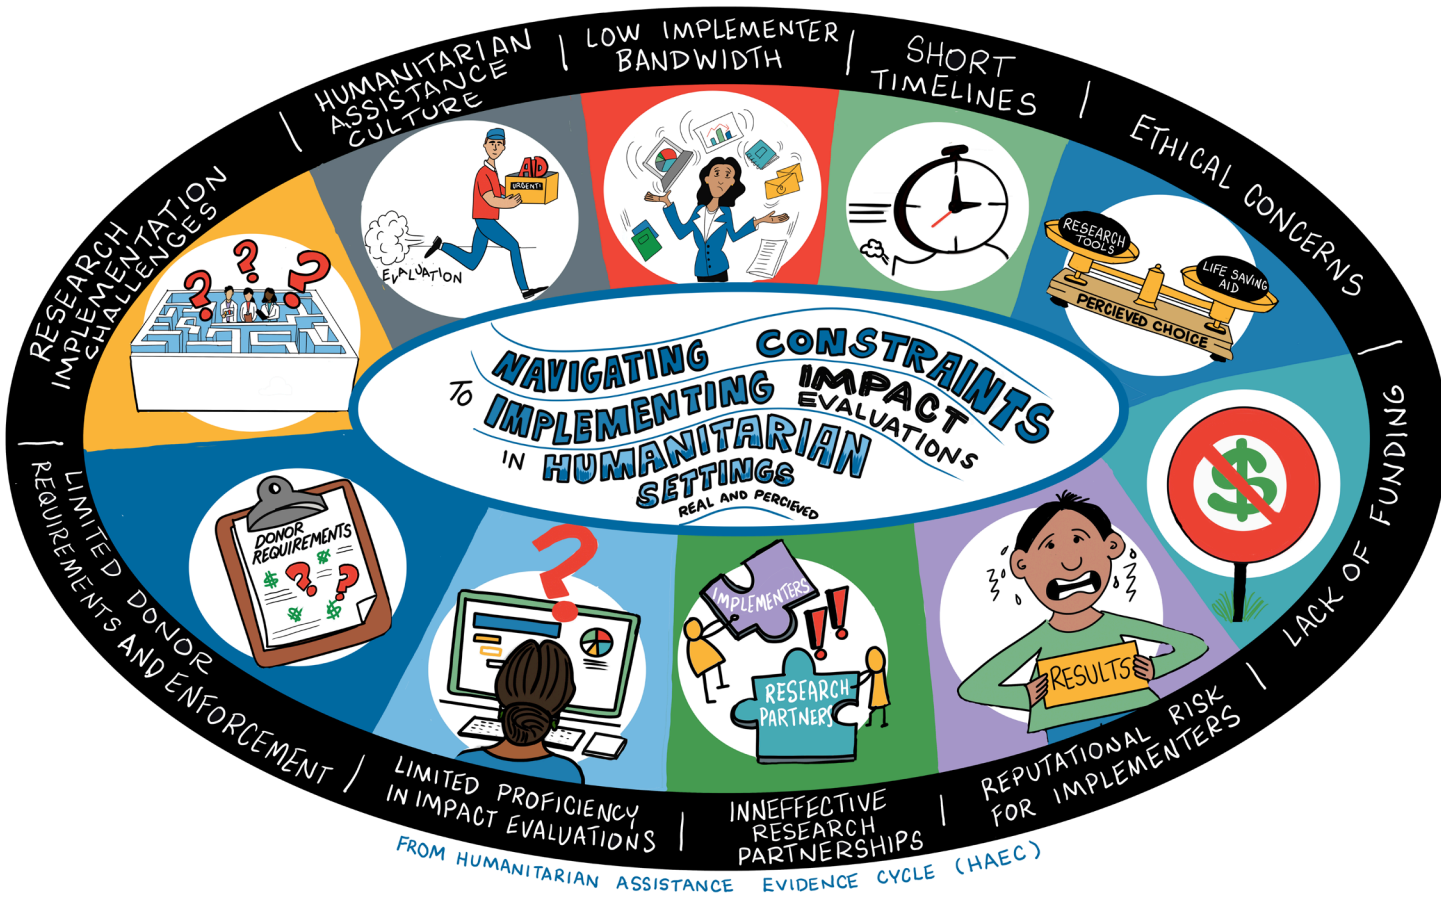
HUMANITARIAN ASSISTANCE CULTURE | LOW IMPLEMENTER BANDWIDTH | SHORT TIMELINES | ETHICAL CONCERNS | LACK OF FUNDING | REPUTATIONAL RISK FOR IMPLEMENTERS | INEFFECTIVE RESEARCH PARTNERSHIPS | LIMITED PROFICIENCY IN IMPACT EVALUATIONS | LIMITED DONOR REQUIREMENTS AND ENFORCEMENT | RESEARCH IMPLEMENTATION CHALLENGES

AID
URGENT!
EVALUATION

RESEARCH TOOLS
LIFE SAVING AID
PERCIEVED CHOICE

NAVIGATING CONSTRAINTS TO IMPLEMENTING IMPACT EVALUATIONS IN HUMANITARIAN SETTINGS
REAL AND PERCIEVED

DONOR REQUIREMENTS

IMPLEMENTERS
RESEARCH PARTNERS

RESULTS

FROM HUMANITARIAN ASSISTANCE EVIDENCE CYCLE (HAEC)